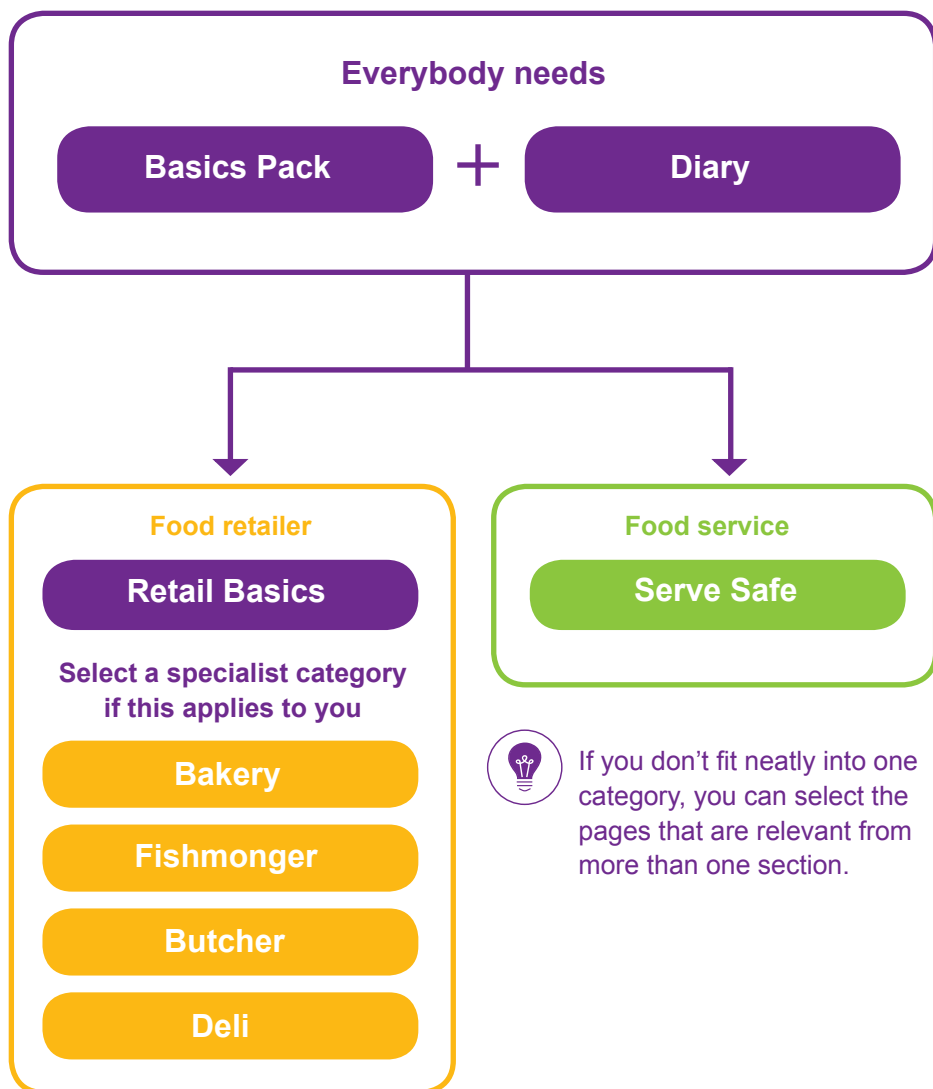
Everybody needs

Basics Pack + Diary

Food retailer

Retail Basics

Select a specialist category if this applies to you

Bakery

Fishmonger

Butcher

Deli

Food service

Serve Safe

If you don't fit neatly into one category, you can select the pages that are relevant from more than one section.